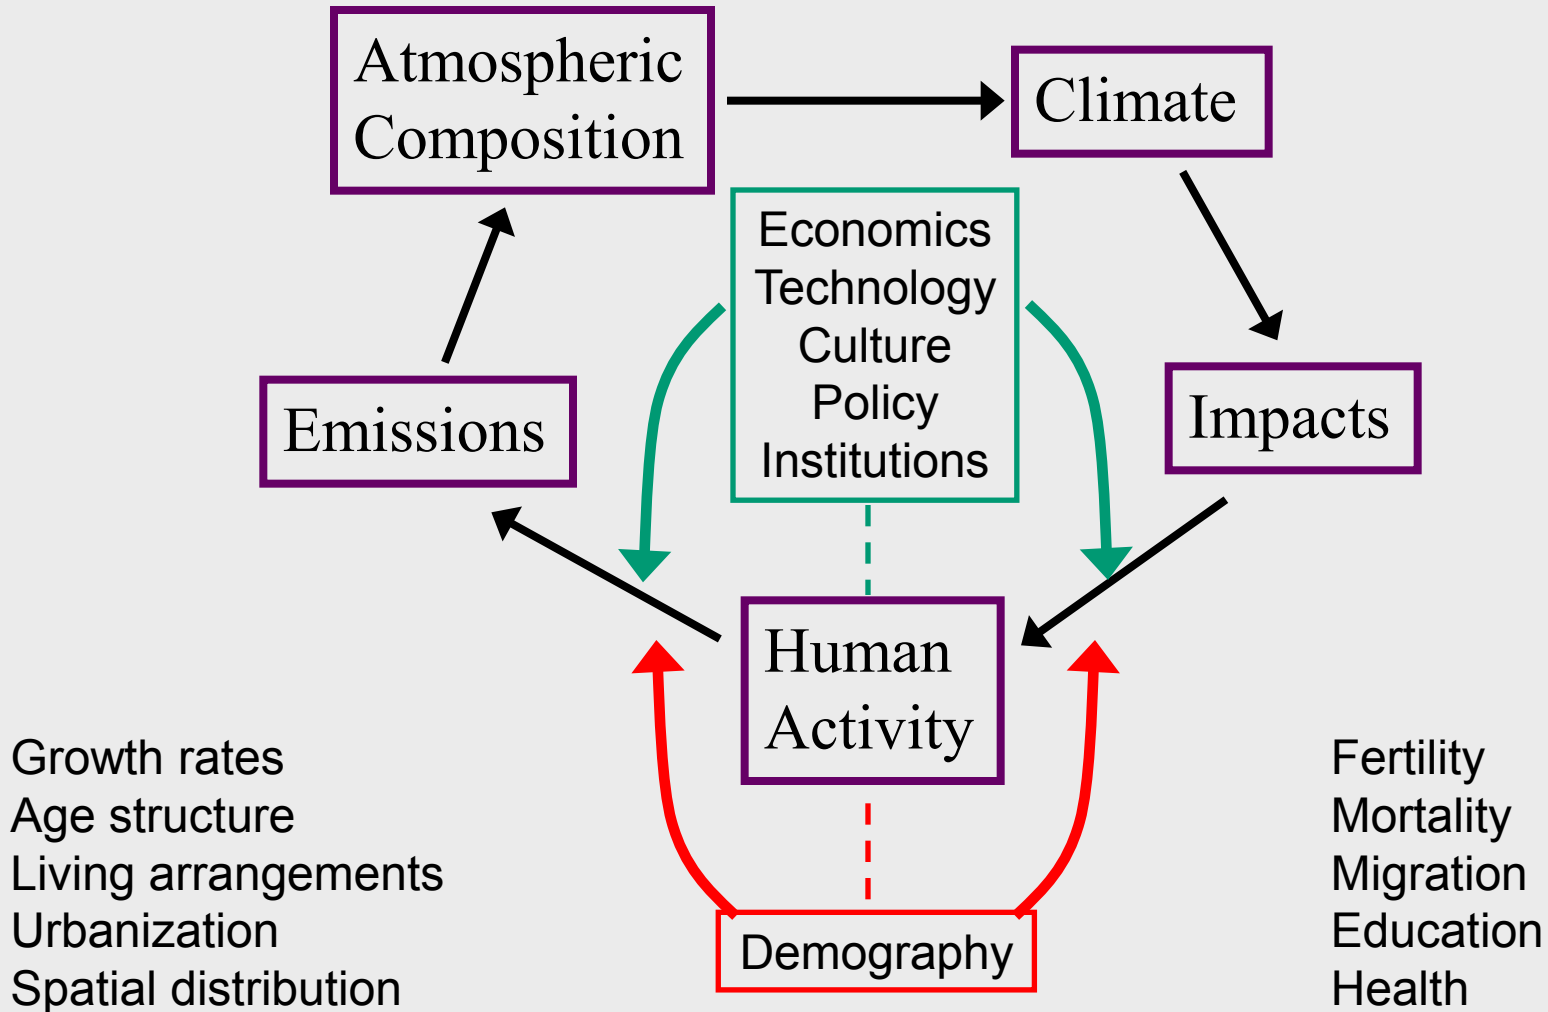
Atmospheric Composition

Climate

Economics
Technology
Culture
Policy
Institutions

Emissions

Impacts

Human Activity

Growth rates
Age structure
Living arrangements
Urbanization
Spatial distribution

Fertility
Mortality
Migration
Education
Health

Demography